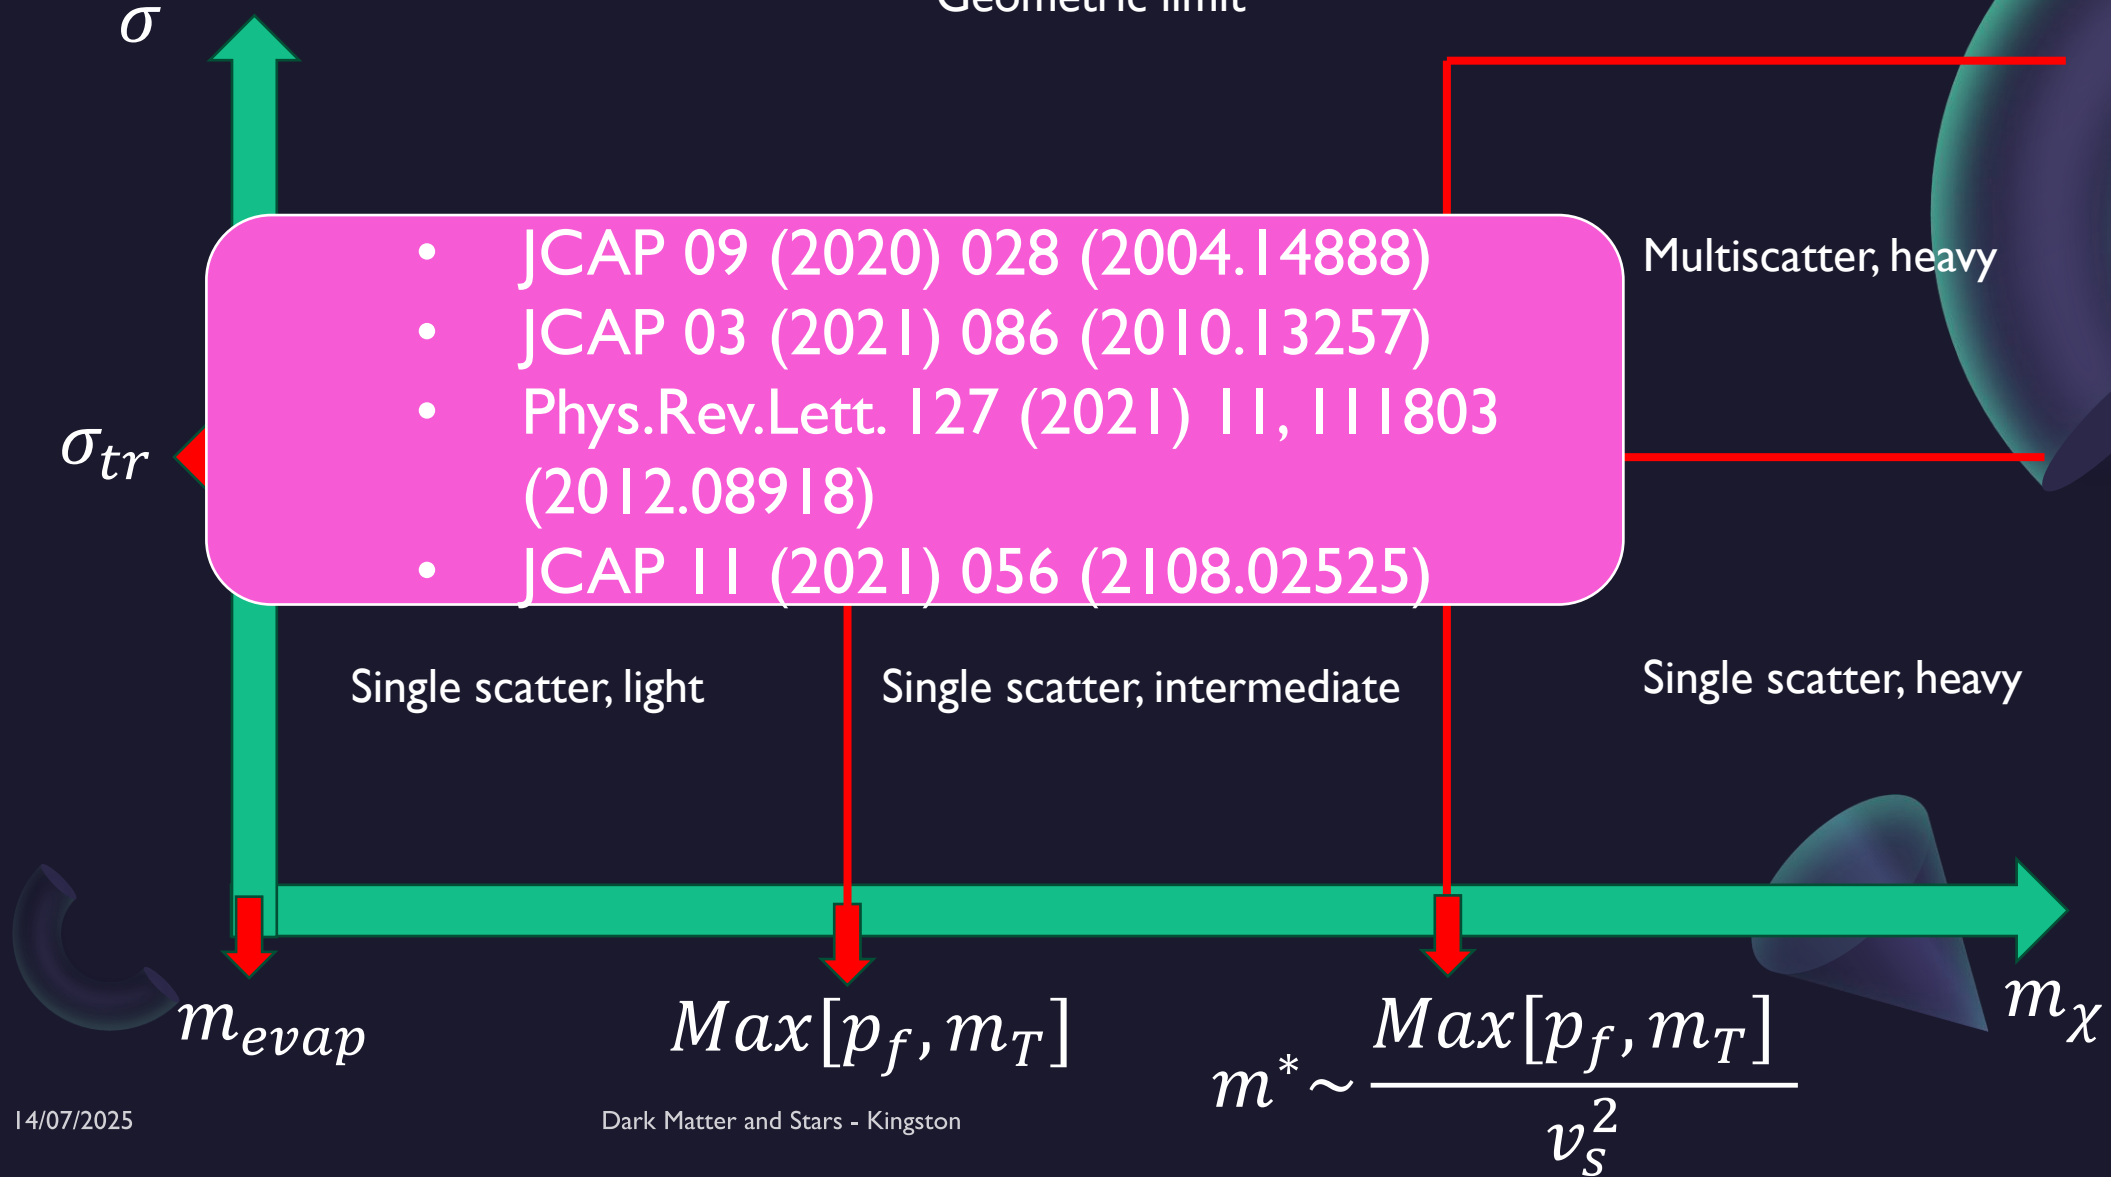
$\sigma$

Geometric limit

- JCAP 09 (2020) 028 (2004.14888)
- JCAP 03 (2021) 086 (2010.13257)
- Phys.Rev.Lett. 127 (2021) 11, 111803 (2012.08918)
- JCAP 11 (2021) 056 (2108.02525)

Multiscatter, heavy

$\sigma_{tr}$

Single scatter, light

Single scatter, intermediate

Single scatter, heavy

$m_{evap}$

$Max[p_f, m_T]$

$m^* \sim \frac{Max[p_f, m_T]}{v_s^2}$

$m_\chi$

14/07/2025

Dark Matter and Stars - Kingston